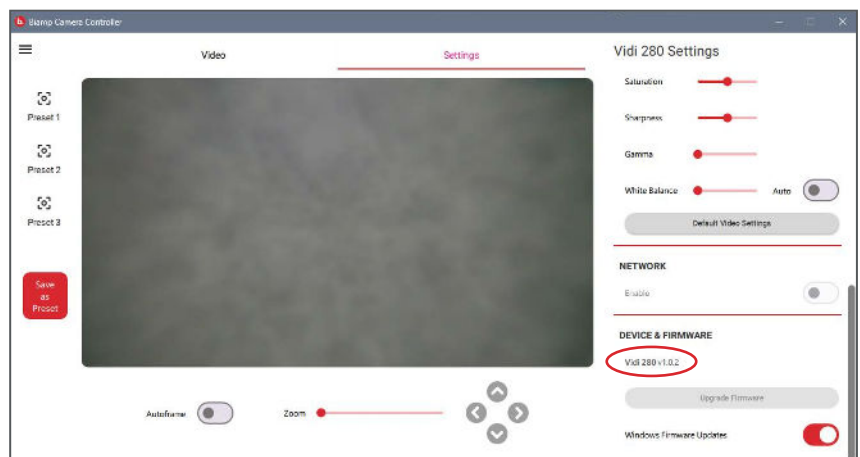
Biamp Camera Controller

Video

Settings

Vidi 280 Settings

Preset 1

Preset 2

Preset 3

Save as Preset

Saturation

Sharpness

Gamma

White Balance

Auto

Default Video Settings

NETWORK

Enable

DEVICE & FIRMWARE

Vidi 280 v1.0.2

Upgrade Firmware

Windows Firmware Updates

Autoframe

Zoom